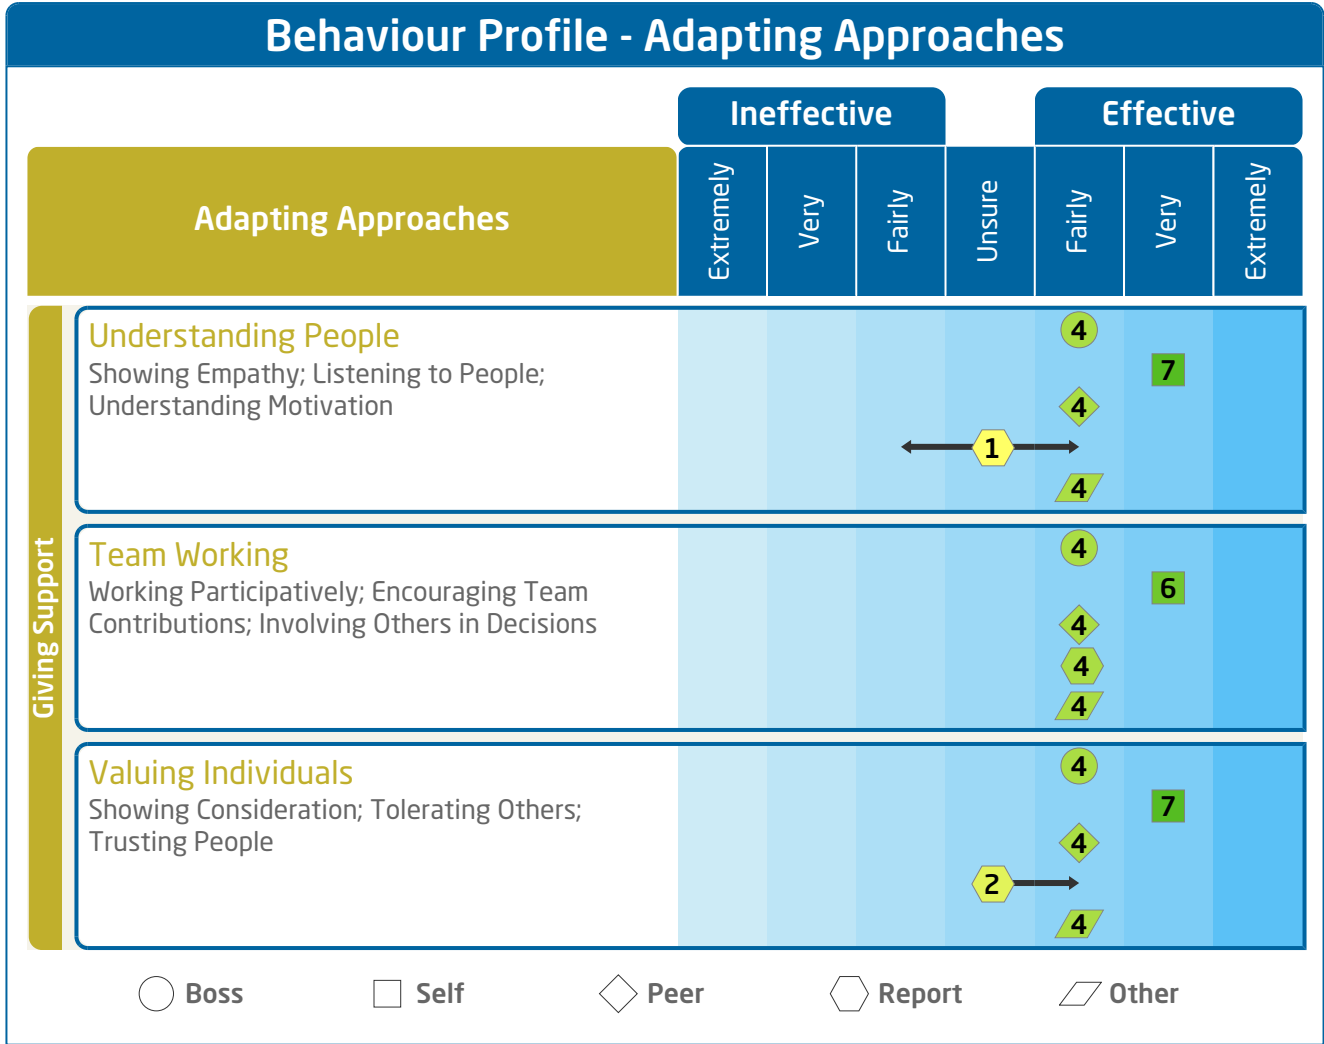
Behaviour Profile - Adapting Approaches

| Adapting Approaches | Ineffective: Extremely | Ineffective: Very | Ineffective: Fairly | Unsure | Effective: Fairly | Effective: Very | Effective: Extremely |
|---|---|---|---|---|---|---|---|
| Understanding People<br>Showing Empathy; Listening to People; Understanding Motivation | | | | 1 | 4 4 4 | 7 | |
| Team Working<br>Working Participatively; Encouraging Team Contributions; Involving Others in Decisions | | | | | 4 4 4 4 | 6 | |
| Valuing Individuals<br>Showing Consideration; Tolerating Others; Trusting People | | | | 2 | 4 4 4 | 7 | |

Giving Support

Boss Self Peer Report Other